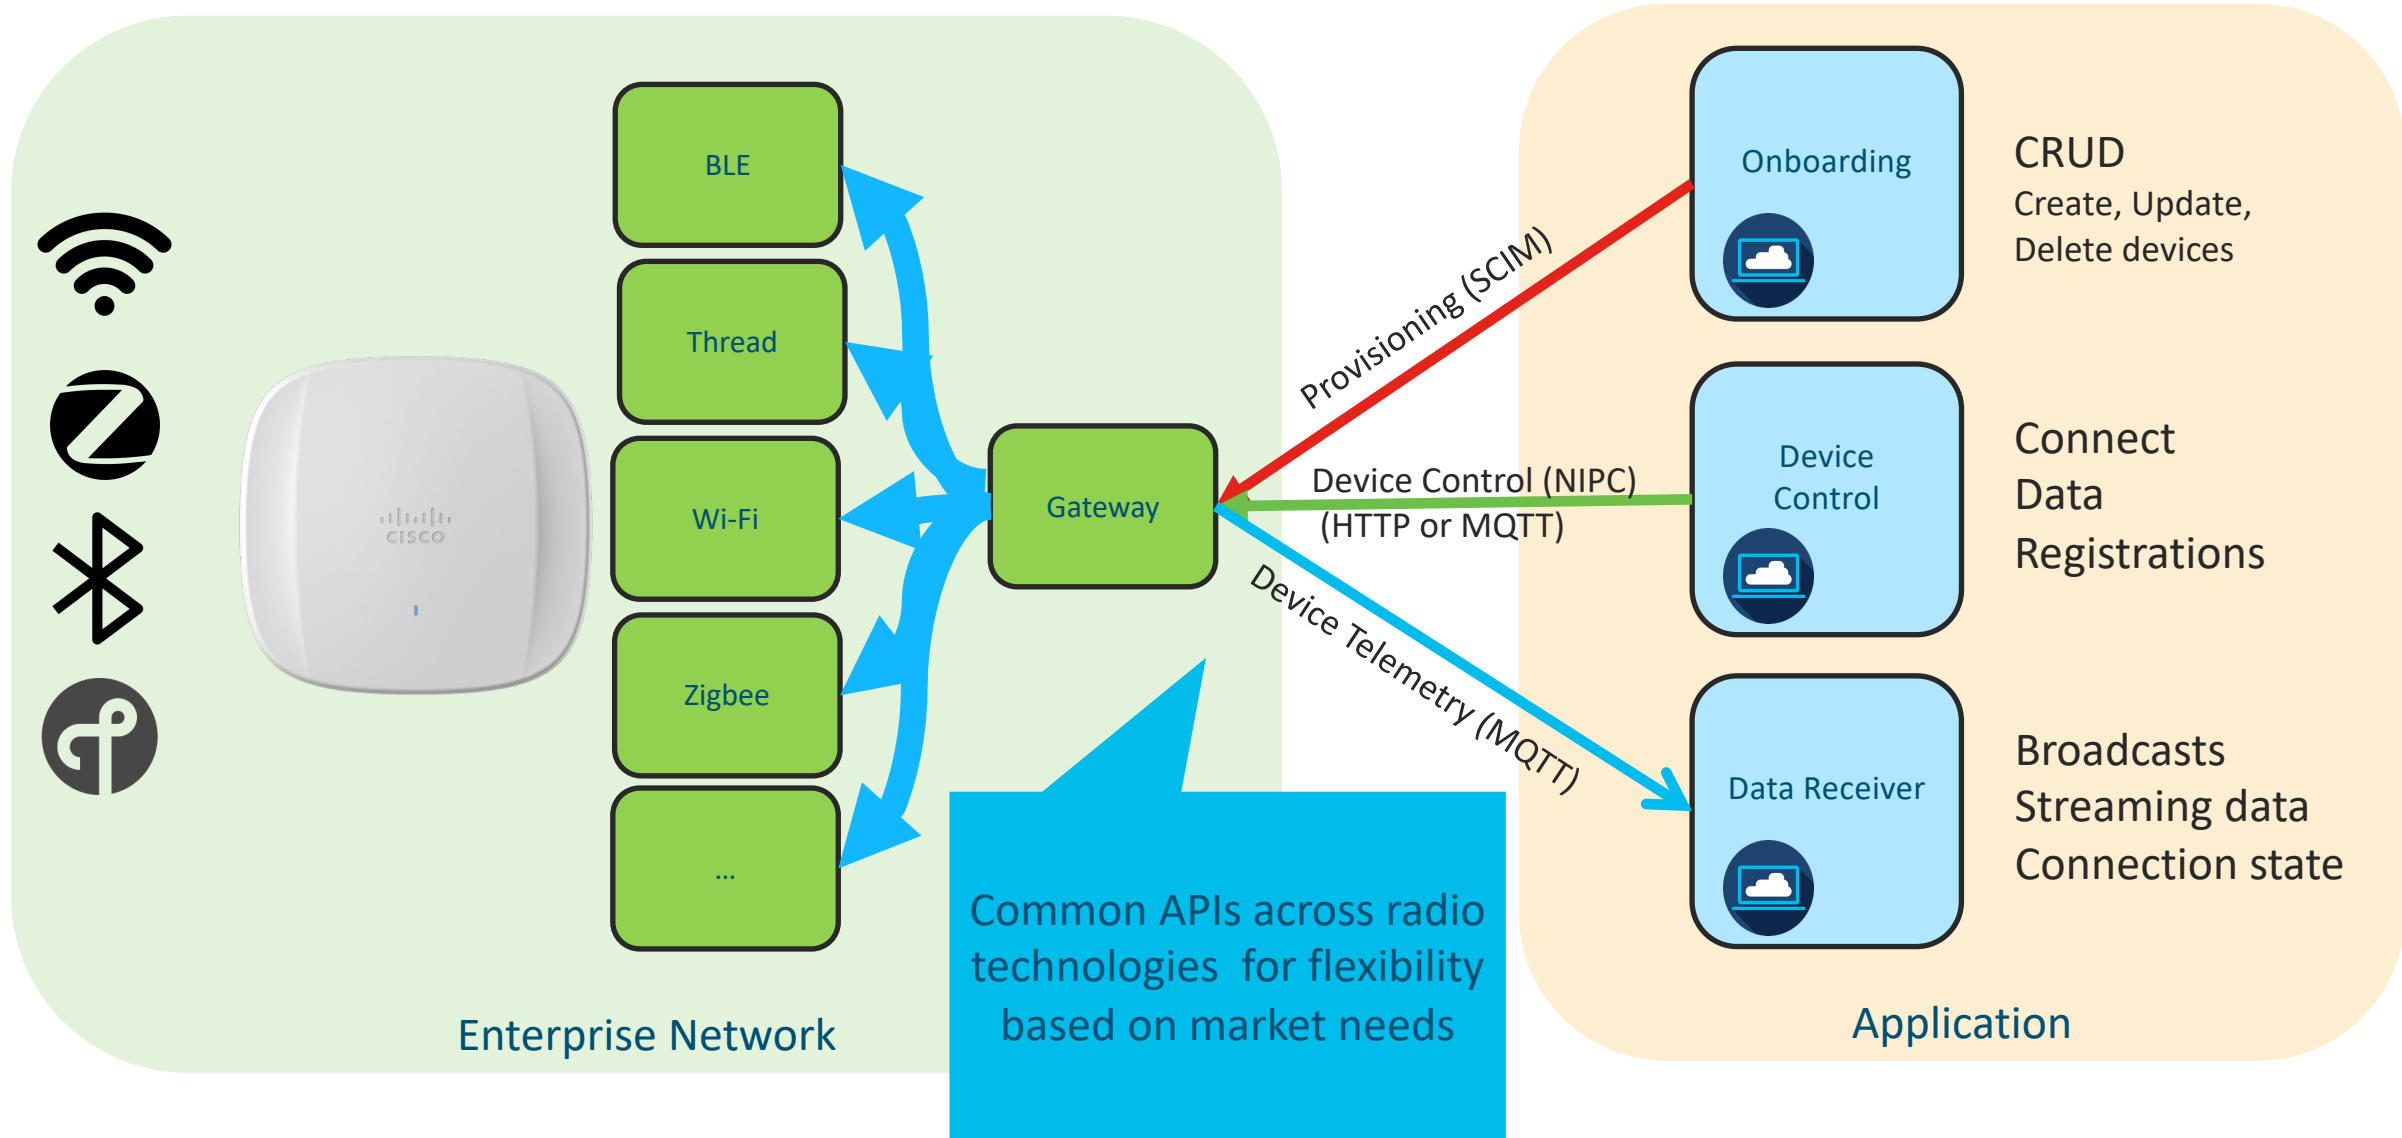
BLE

Thread

Wi-Fi

Zigbee

...

cisco

Gateway

Provisioning (SCIM)

Device Control (NIPC)
(HTTP or MQTT)

Device Telemetry (MQTT)

Onboarding

CRUD
Create, Update, Delete devices

Device Control

Connect
Data
Registrations

Data Receiver

Broadcasts
Streaming data
Connection state

Common APIs across radio technologies for flexibility based on market needs

Enterprise Network

Application